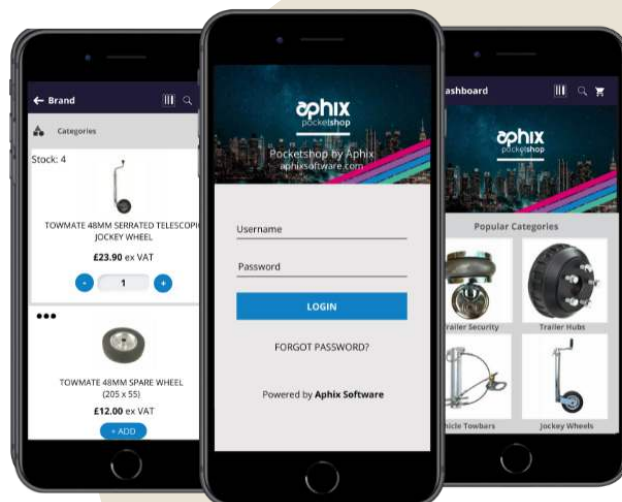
← Brand

Categories

Stock: 4

TOWMATE 48MM SERRATED TELESCOPIC JOCKEY WHEEL

£23.90 ex VAT

- 1 +

•••

TOWMATE 48MM SPARE WHEEL (205 x 55)

£12.00 ex VAT

+ ADD

aphix pocketshop

Pocketshop by Aphix
aphixsoftware.com

Username

Password

LOGIN

FORGOT PASSWORD?

Powered by Aphix Software

ashboard

aphix pocketshop

Popular Categories

Trailer Security

Trailer Hubs

hicle Towbars

Jockey Wheels